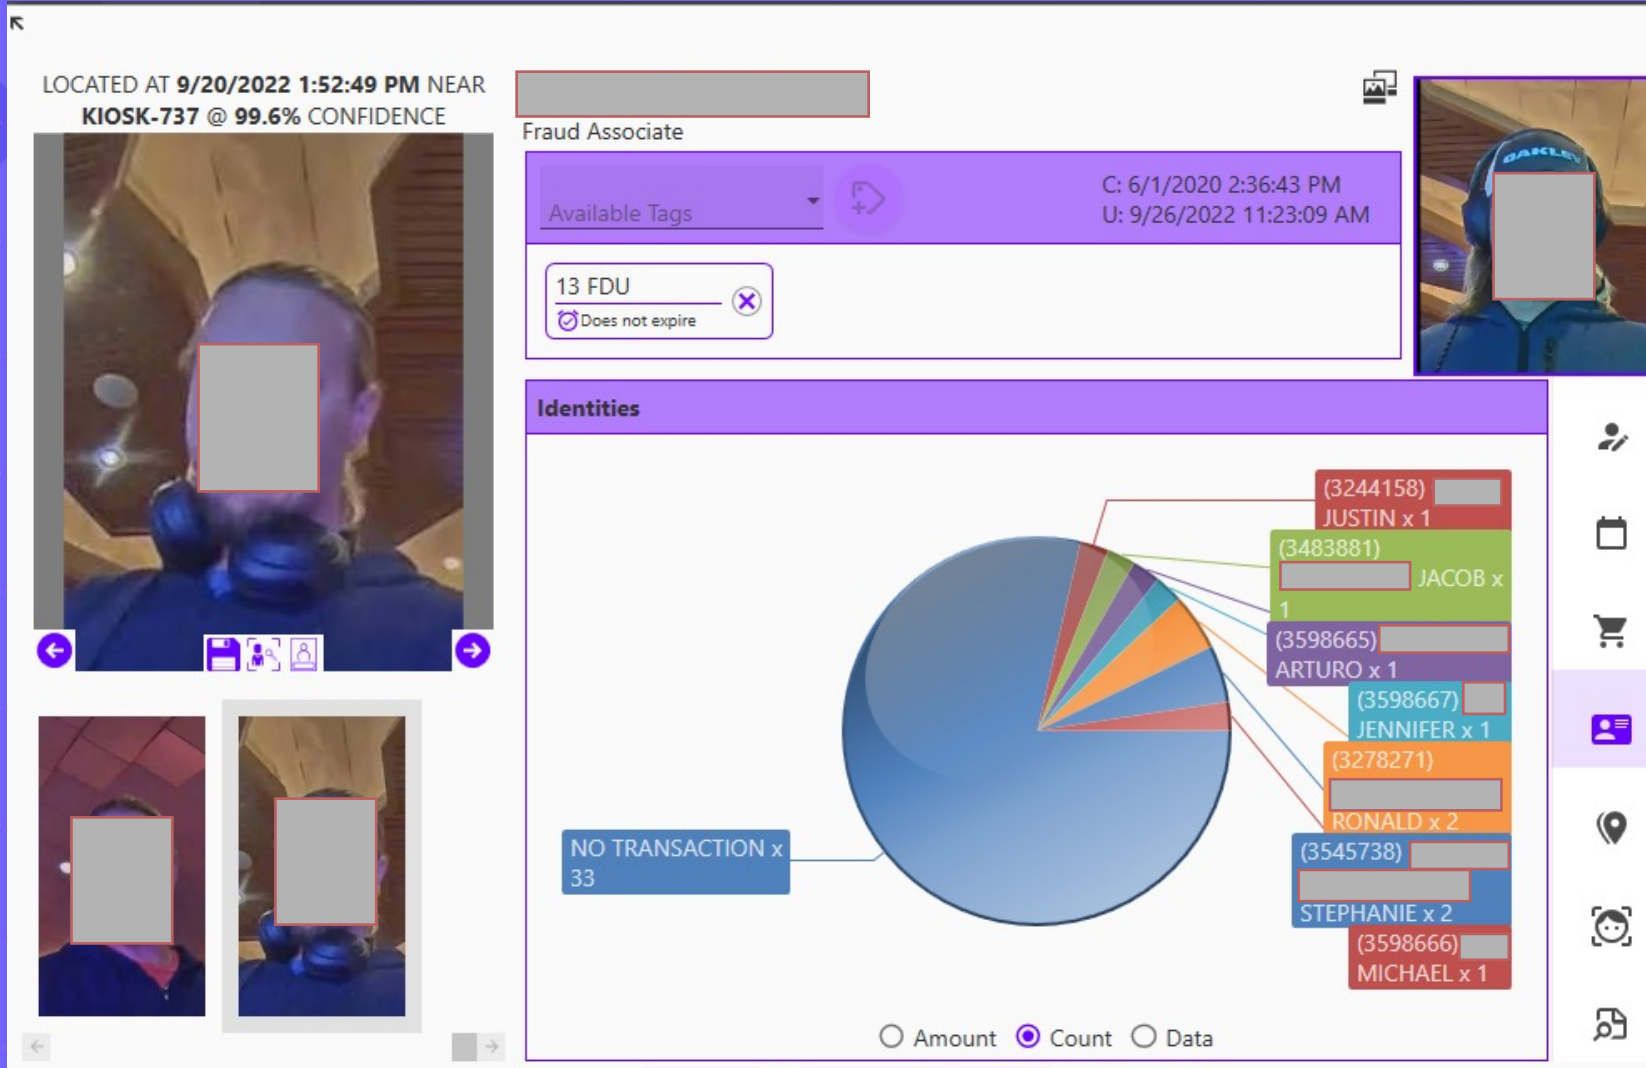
LOCATED AT **9/20/2022 1:52:49 PM** NEAR **KIOSK-737** @ **99.6%** CONFIDENCE

Fraud Associate

Available Tags

C: 6/1/2020 2:36:43 PM
U: 9/26/2022 11:23:09 AM

13 FDU
Does not expire

OAKLEY

Identities

(3244158) JUSTIN x 1

(3483881) JACOB x 1

(3598665) ARTURO x 1

(3598667) JENNIFER x 1

(3278271) RONALD x 2

(3545738) STEPHANIE x 2

(3598666) MICHAEL x 1

NO TRANSACTION x 33

Amount Count Data